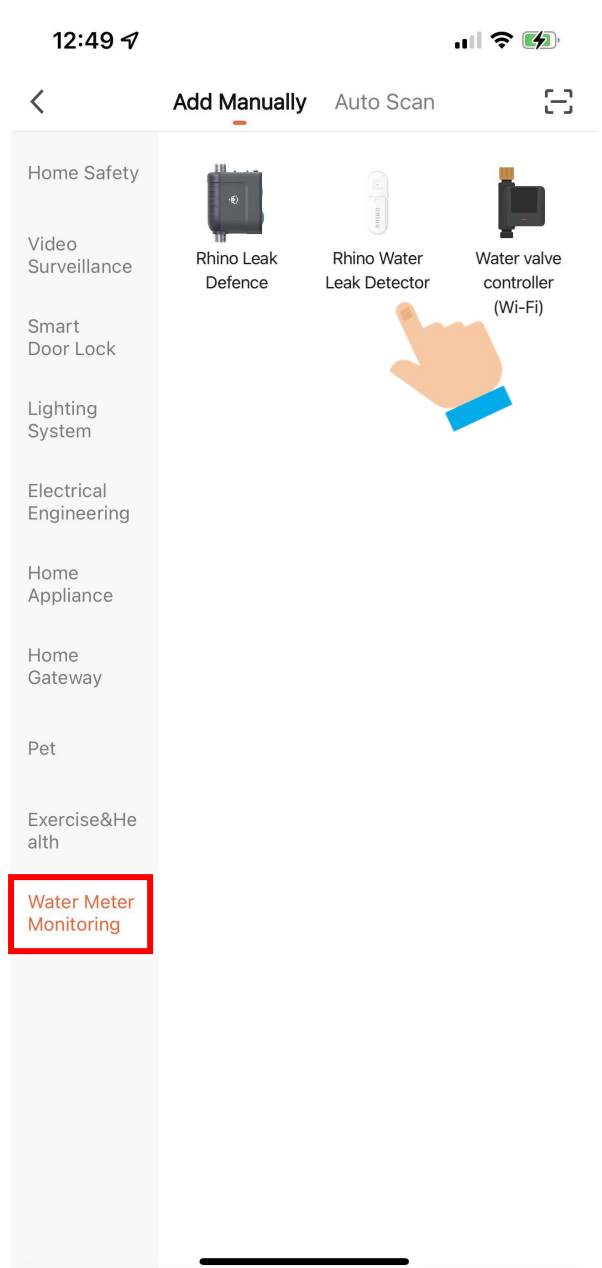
12:49

Add Manually Auto Scan

Home Safety

Video Surveillance

Smart Door Lock

Lighting System

Electrical Engineering

Home Appliance

Home Gateway

Pet

Exercise&Health

Water Meter Monitoring

Rhino Leak Defence

Rhino Water Leak Detector

Water valve controller (Wi-Fi)